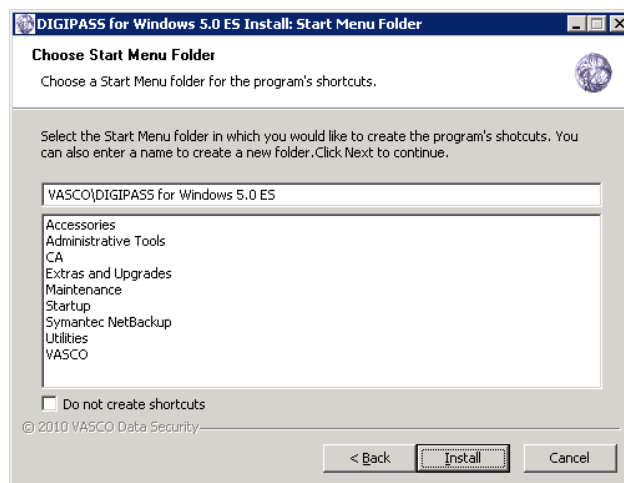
DIGIPASS for Windows 5.0 ES Install: Start Menu Folder

Choose Start Menu Folder

Choose a Start Menu folder for the program's shortcuts.

Select the Start Menu folder in which you would like to create the program's shotcuts. You can also enter a name to create a new folder.Click Next to continue.

VASCO\DIGIPASS for Windows 5.0 ES

Accessories
Administrative Tools
CA
Extras and Upgrades
Maintenance
Startup
Symantec NetBackup
Utilities
VASCO

Do not create shortcuts

© 2010 VASCO Data Security

< Back Install Cancel